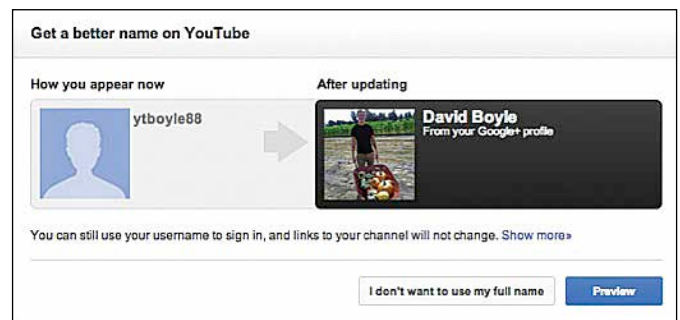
Get a better name on YouTube

How you appear now

ytboyle88

After updating

David Boyle
From your Google+ profile

You can still use your username to sign in, and links to your channel will not change. Show more»

I don't want to use my full name

Preview